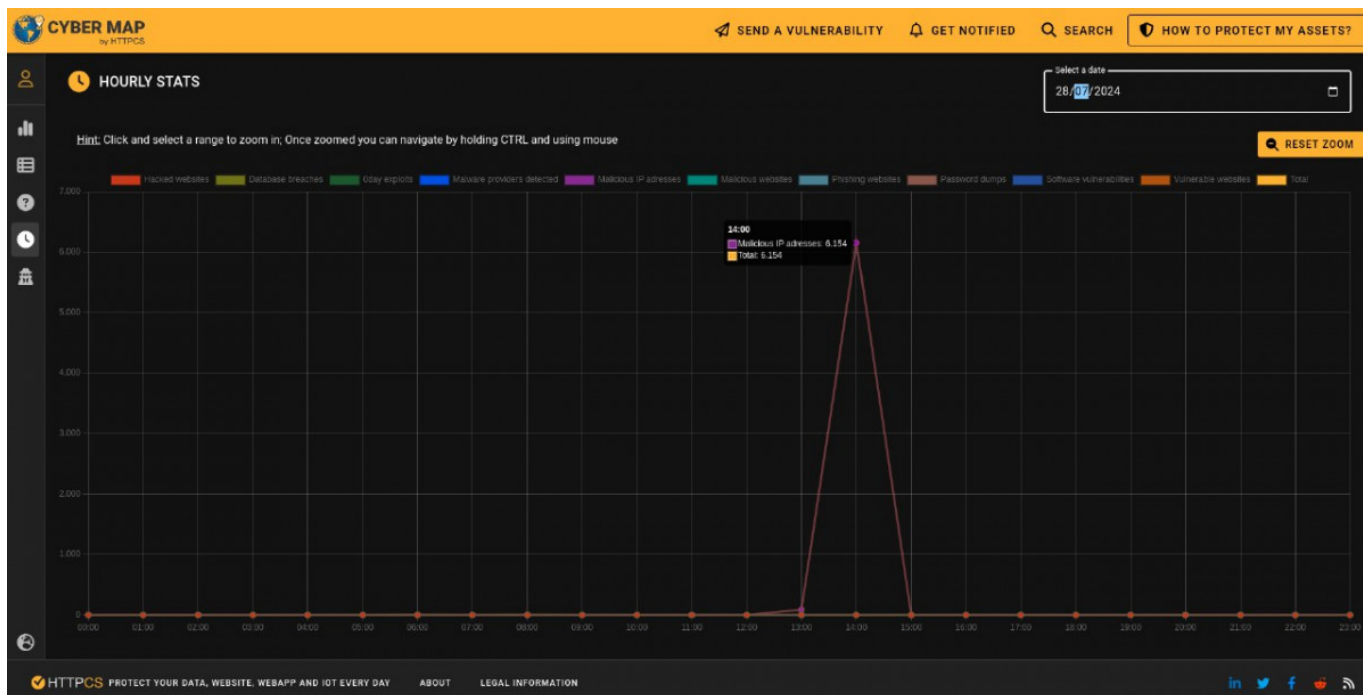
CYBER MAP
by HTTPCS

SEND A VULNERABILITY GET NOTIFIED SEARCH HOW TO PROTECT MY ASSETS?

HOURLY STATS

Select a date
28/07/2024

Hint: Click and select a range to zoom in; Once zoomed you can navigate by holding CTRL and using mouse

RESET ZOOM

Hacked websites Database breaches 0day exploits Malware providers detected Malicious IP adresses Malicious websites Phishing websites Password dumps Software vulnerabilities Vulnerable websites Total

7,000
6,000
5,000
4,000
3,000
2,000
1,000
0

14:00
Malicious IP adresses: 6.154
Total: 6.154

00:00 01:00 02:00 03:00 04:00 05:00 06:00 07:00 08:00 09:00 10:00 11:00 12:00 13:00 14:00 15:00 16:00 17:00 18:00 19:00 20:00 21:00 22:00 23:00

HTTPCS PROTECT YOUR DATA, WEBSITE, WEBAPP AND IOT EVERY DAY ABOUT LEGAL INFORMATION